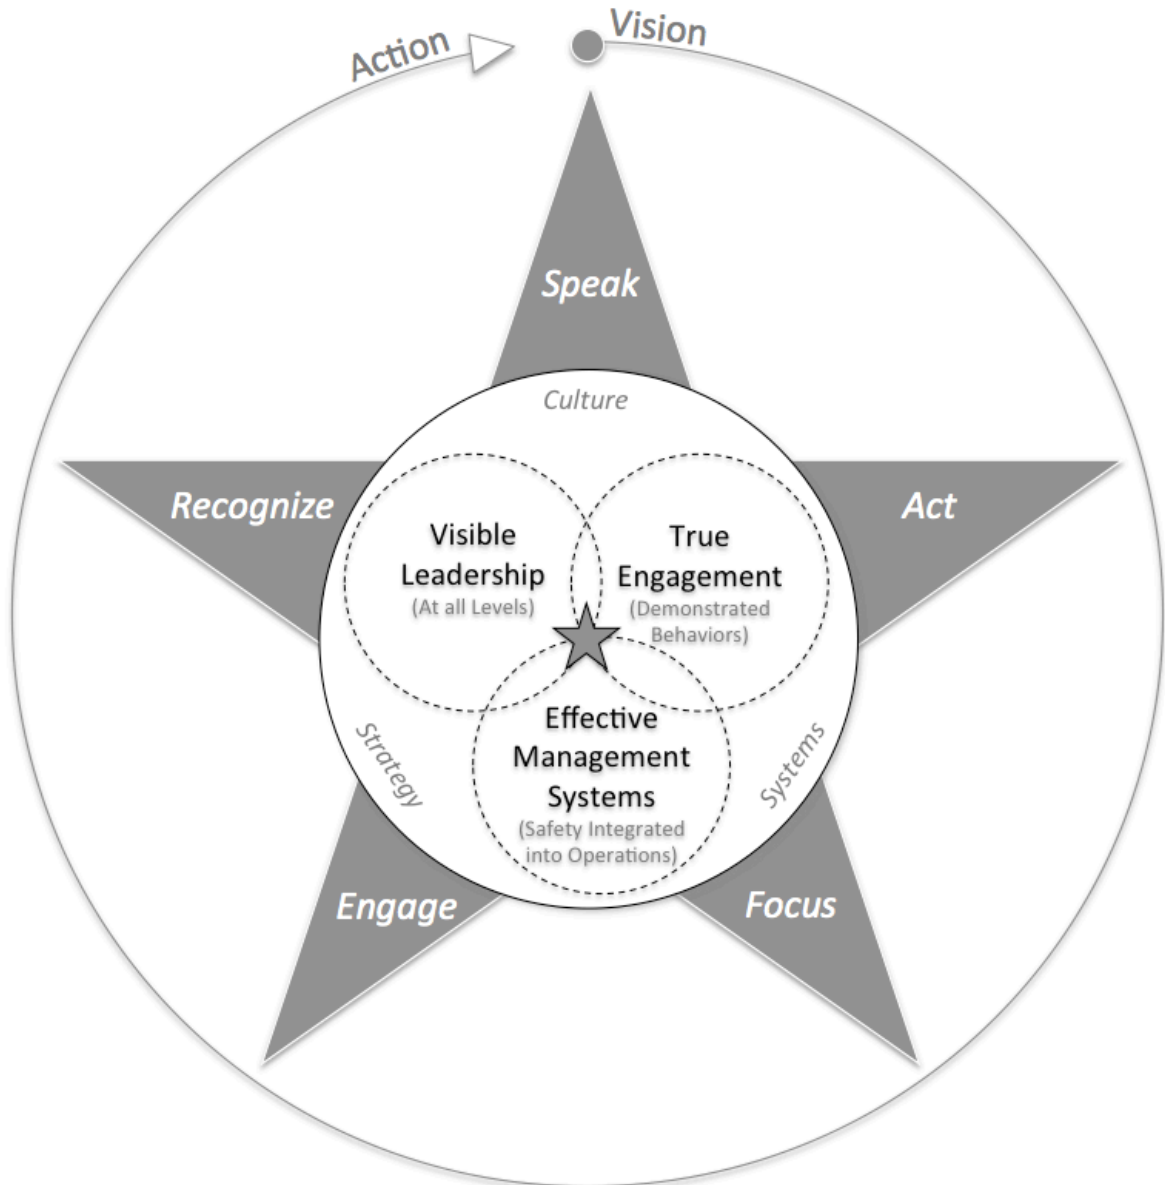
Action

Vision

Speak

Culture

Recognize

Act

Visible Leadership
(At all Levels)

True Engagement
(Demonstrated Behaviors)

Effective Management Systems
(Safety Integrated into Operations)

Strategy

Systems

Engage

Focus